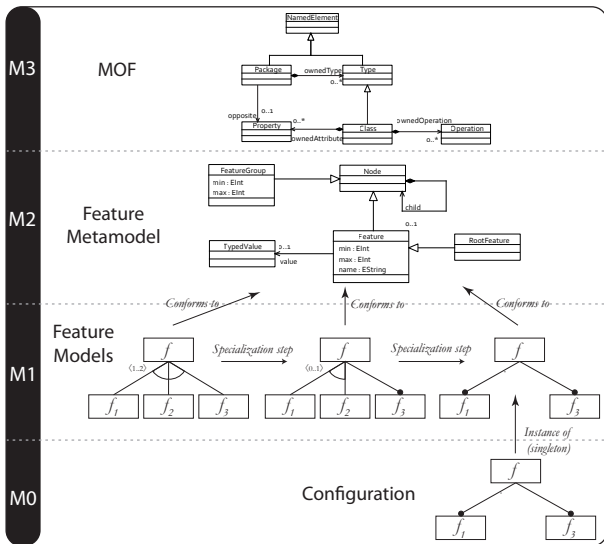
M3

MOF

NamedElement

Package

ownedType

Type

0..*

0..1

opposite

0..*

Property

Class

ownedOperation

Operation

ownedAttribute

0..*

M2

Feature Metamodel

FeatureGroup

min : EInt

max : EInt

Node

child

0..1

TypedValue

0..1

value

Feature

min : EInt

max : EInt

name : EString

RootFeature

Conforms to

Conforms to

Conforms to

M1

Feature Models

$f$

$\langle 1..2 \rangle$

$f_1$

$f_2$

$f_3$

Specialization step

$f$

$\langle 0..1 \rangle$

$f_1$

$f_2$

$f_3$

Specialization step

$f$

$f_1$

$f_3$

Instance of (singleton)

M0

Configuration

$f$

$f_1$

$f_3$